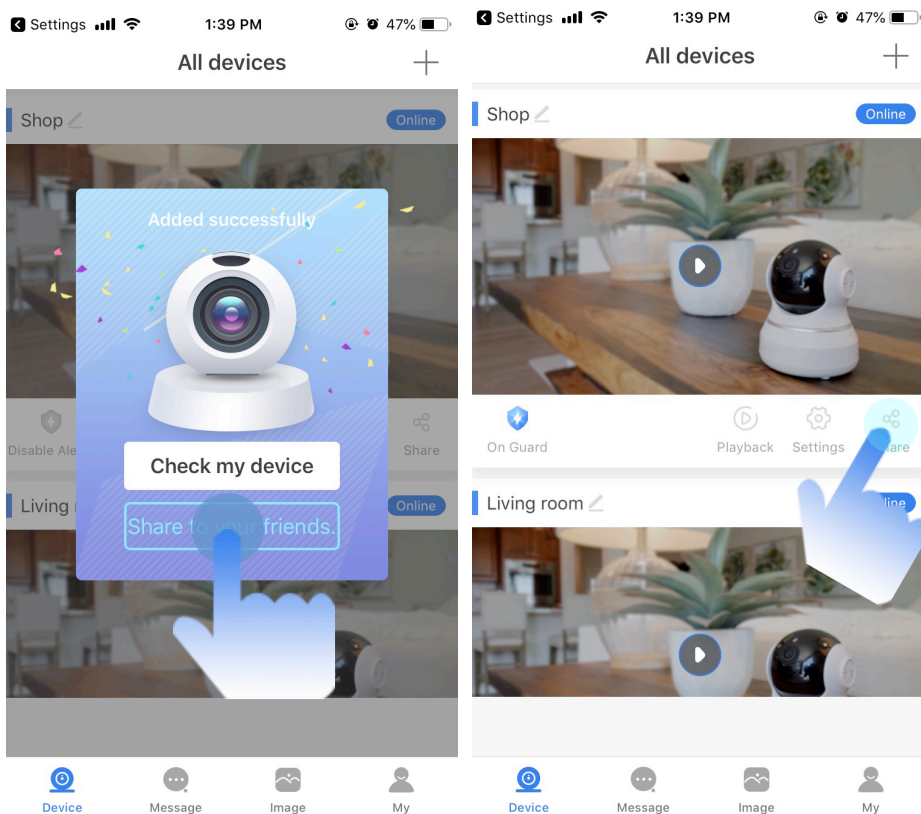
Settings 1:39 PM 47%

All devices

Shop

Online

Added successfully

Disable Ale

Share

Check my device

Living

Online

Share to your friends.

Device Message Image My

Settings 1:39 PM 47%

All devices

Shop

Online

On Guard

Playback Settings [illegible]are

Living room

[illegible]line

Device Message Image My